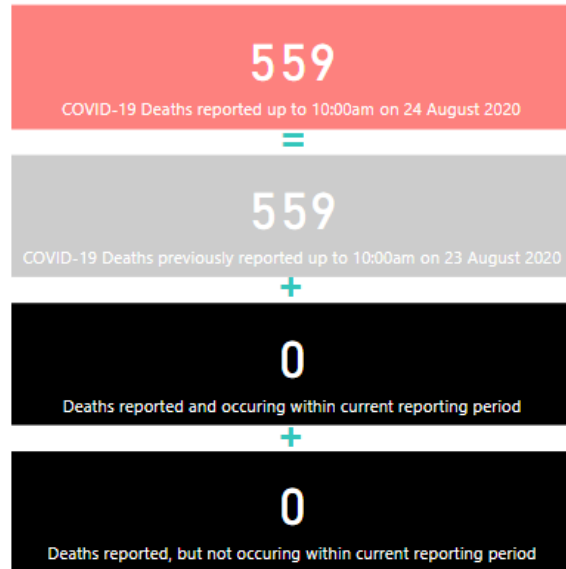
559

COVID-19 Deaths reported up to 10:00am on 24 August 2020

=

559

COVID-19 Deaths previously reported up to 10:00am on 23 August 2020

+

0

Deaths reported and occuring within current reporting period

+

0

Deaths reported, but not occuring within current reporting period